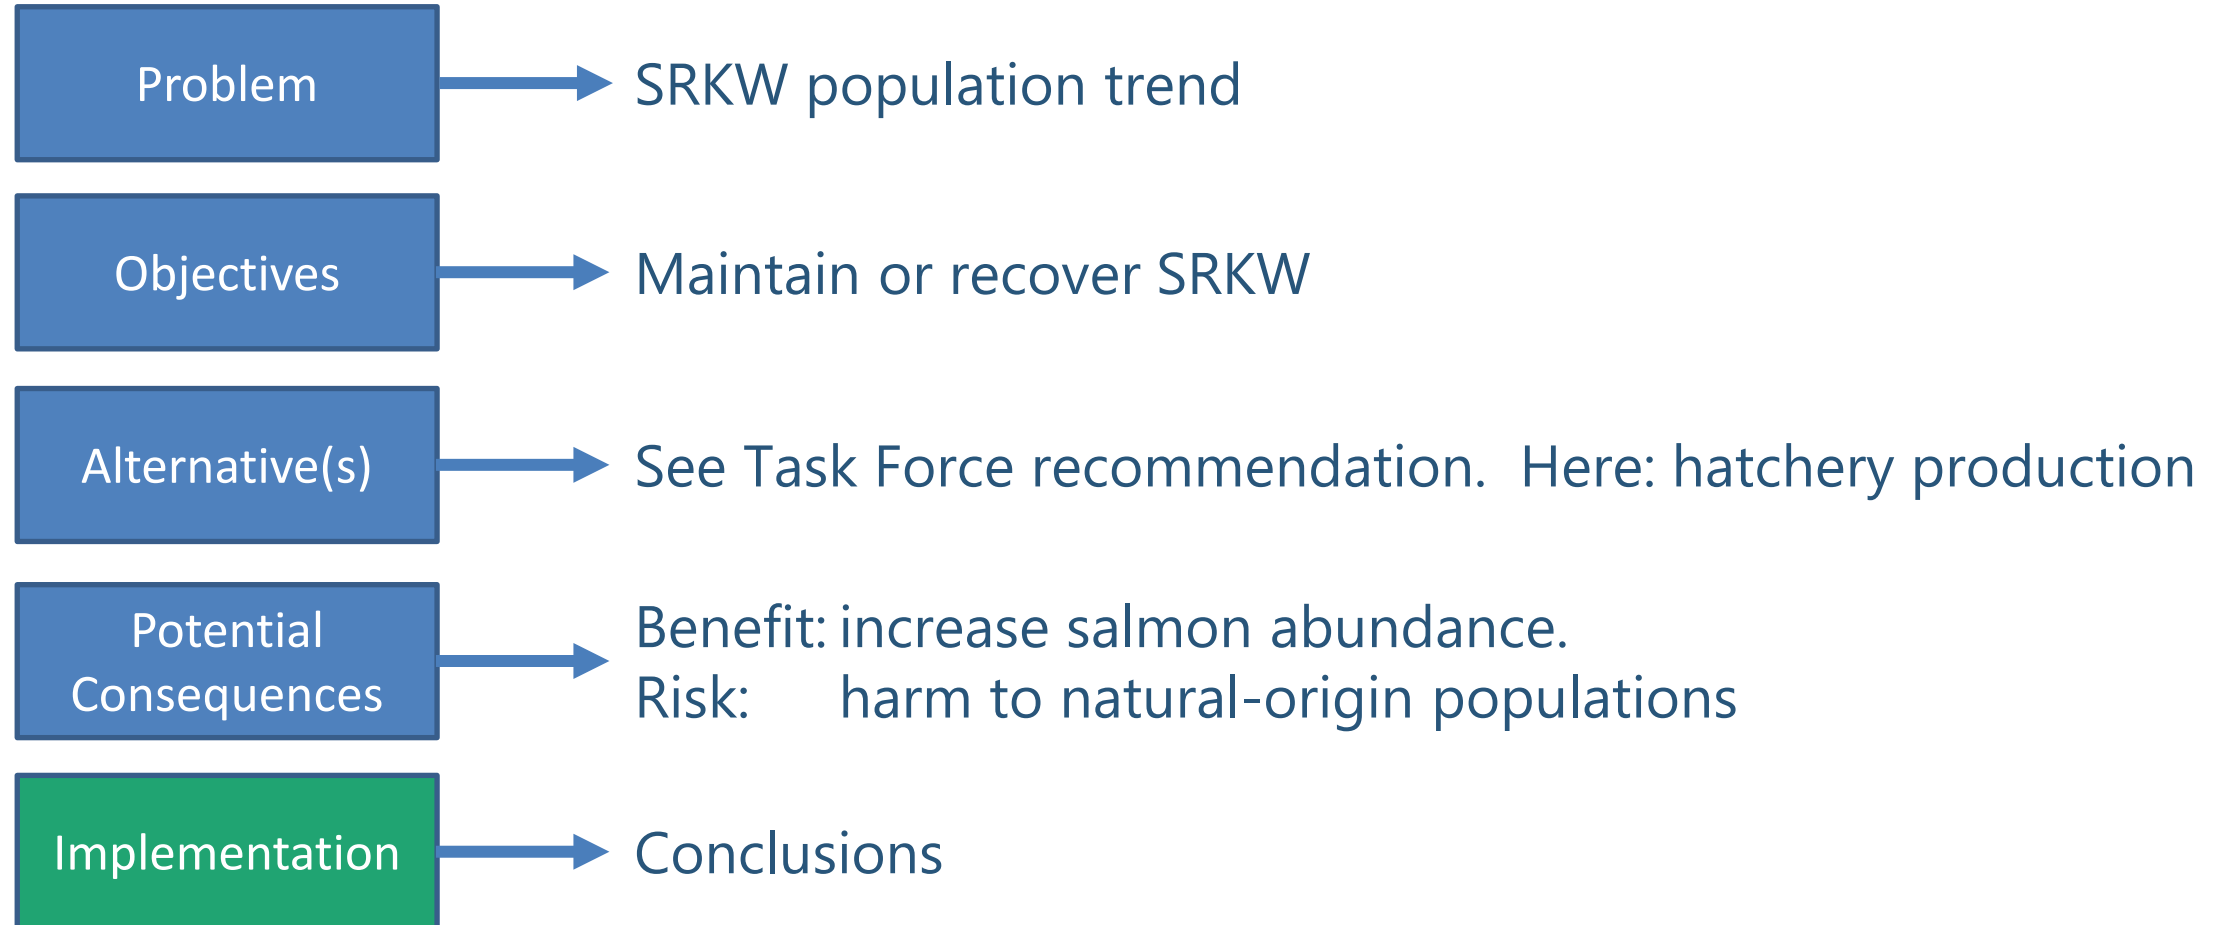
Problem

SRKW population trend

Objectives

Maintain or recover SRKW

Alternative(s)

See Task Force recommendation. Here: hatchery production

Potential Consequences

Benefit: increase salmon abundance.
Risk: harm to natural-origin populations

Implementation

Conclusions